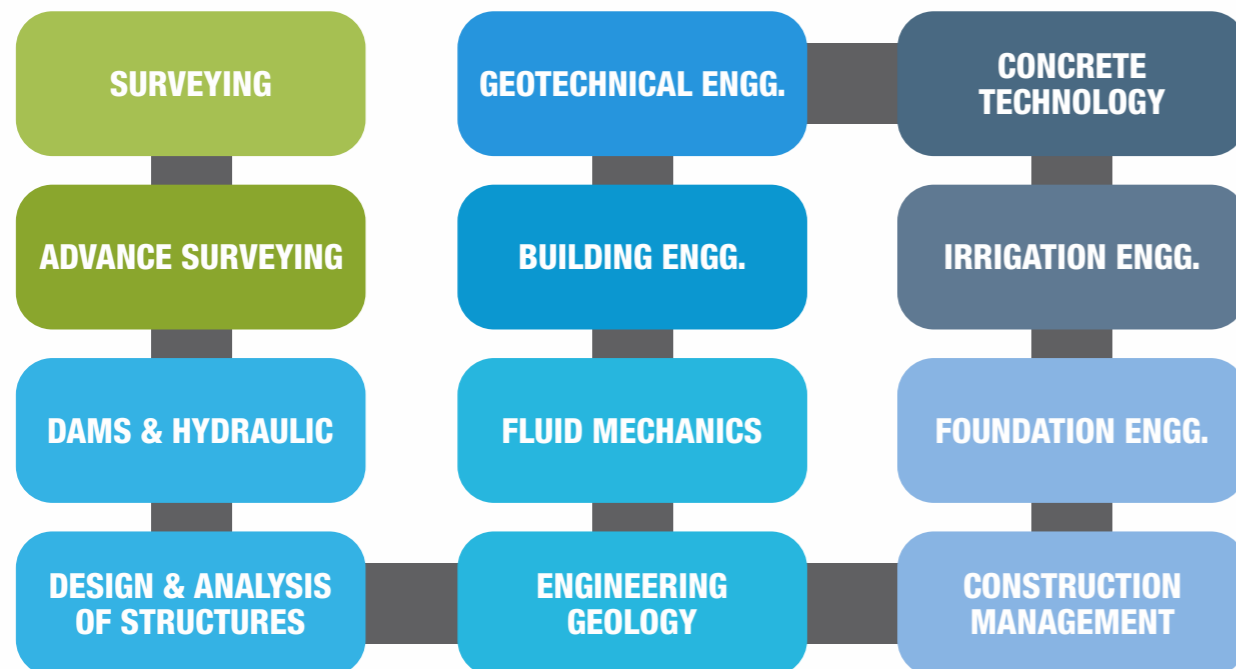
SURVEYING

ADVANCE SURVEYING

DAMS & HYDRAULIC

DESIGN & ANALYSIS OF STRUCTURES

GEOTECHNICAL ENGG.

BUILDING ENGG.

FLUID MECHANICS

ENGINEERING GEOLOGY

CONCRETE TECHNOLOGY

IRRIGATION ENGG.

FOUNDATION ENGG.

CONSTRUCTION MANAGEMENT